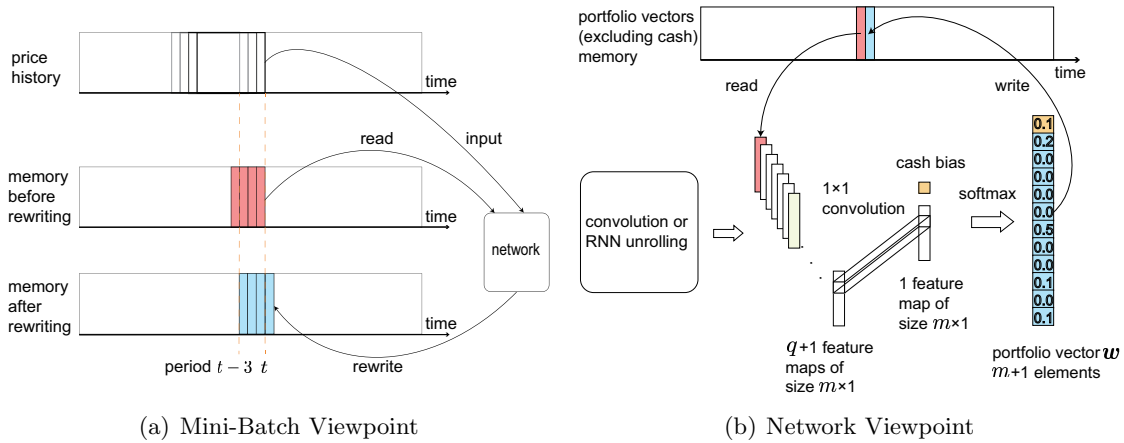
price history

time

read

input

memory before rewriting

time

network

memory after rewriting

time

period $t-3$ $t$

rewrite

(a) Mini-Batch Viewpoint

portfolio vectors (excluding cash) memory

time

read

write

convolution or RNN unrolling

1×1 convolution

cash bias

softmax

0.1
0.2
0.0
0.0
0.0
0.0
0.5
0.0
0.0
0.1
0.0
0.1

1 feature map of size $m$×1

$q$+1 feature maps of size $m$×1

portfolio vector $\boldsymbol{w}$
$m$+1 elements

(b) Network Viewpoint